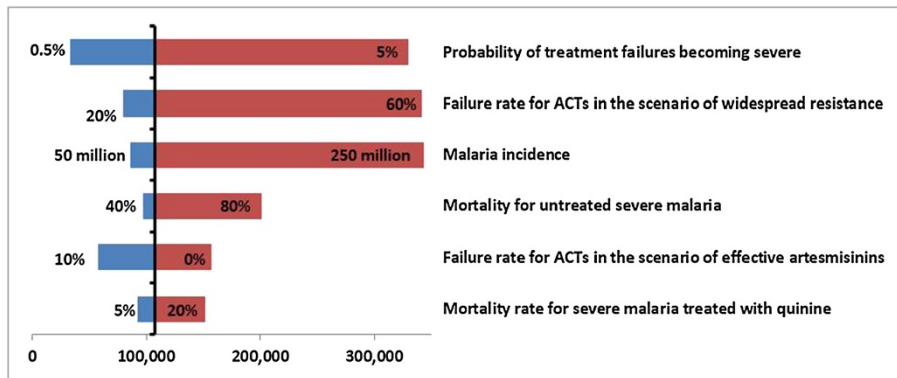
0.5%
5%
Probability of treatment failures becoming severe

20%
60%
Failure rate for ACTs in the scenario of widespread resistance

50 million
250 million
Malaria incidence

40%
80%
Mortality for untreated severe malaria

10%
0%
Failure rate for ACTs in the scenario of effective artesmisinins

5%
20%
Mortality rate for severe malaria treated with quinine

0
100,000
200,000
300,000